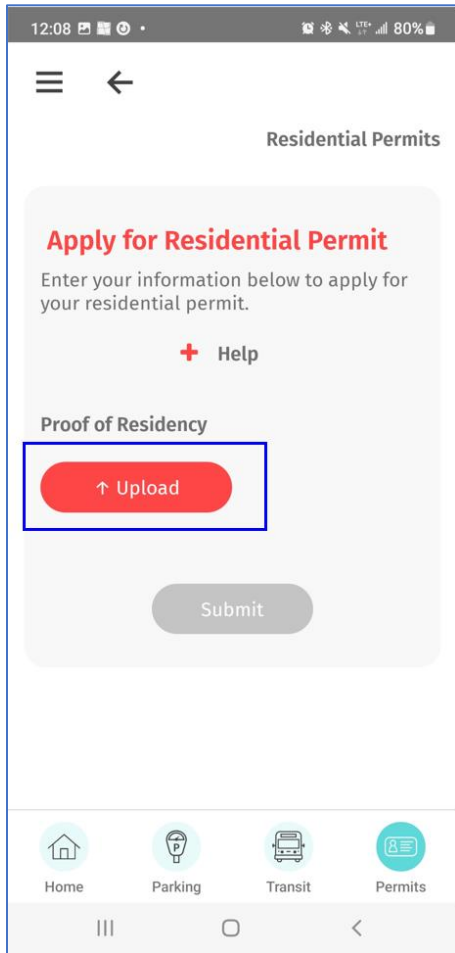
12:08 80%

Residential Permits

Apply for Residential Permit

Enter your information below to apply for your residential permit.

+ Help

Proof of Residency

↑ Upload

Submit

Home Parking Transit Permits